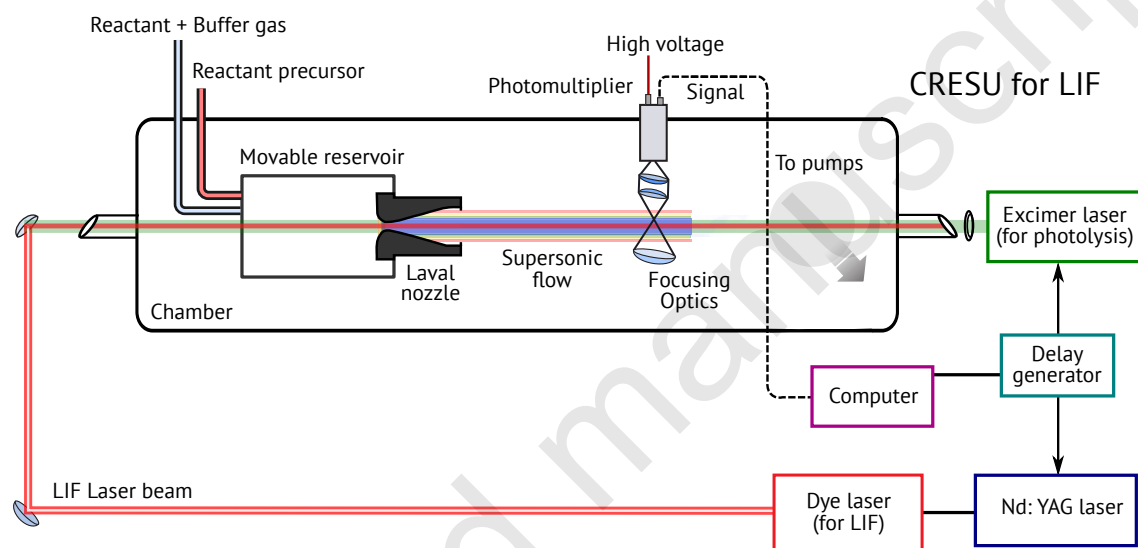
Reactant + Buffer gas

Reactant precursor

High voltage

Photomultiplier

Signal

CRESU for LIF

Movable reservoir

To pumps

Excimer laser (for photolysis)

Laval nozzle

Supersonic flow

Focusing Optics

Chamber

Delay generator

Computer

LIF Laser beam

Dye laser (for LIF)

Nd: YAG laser

d manuscri